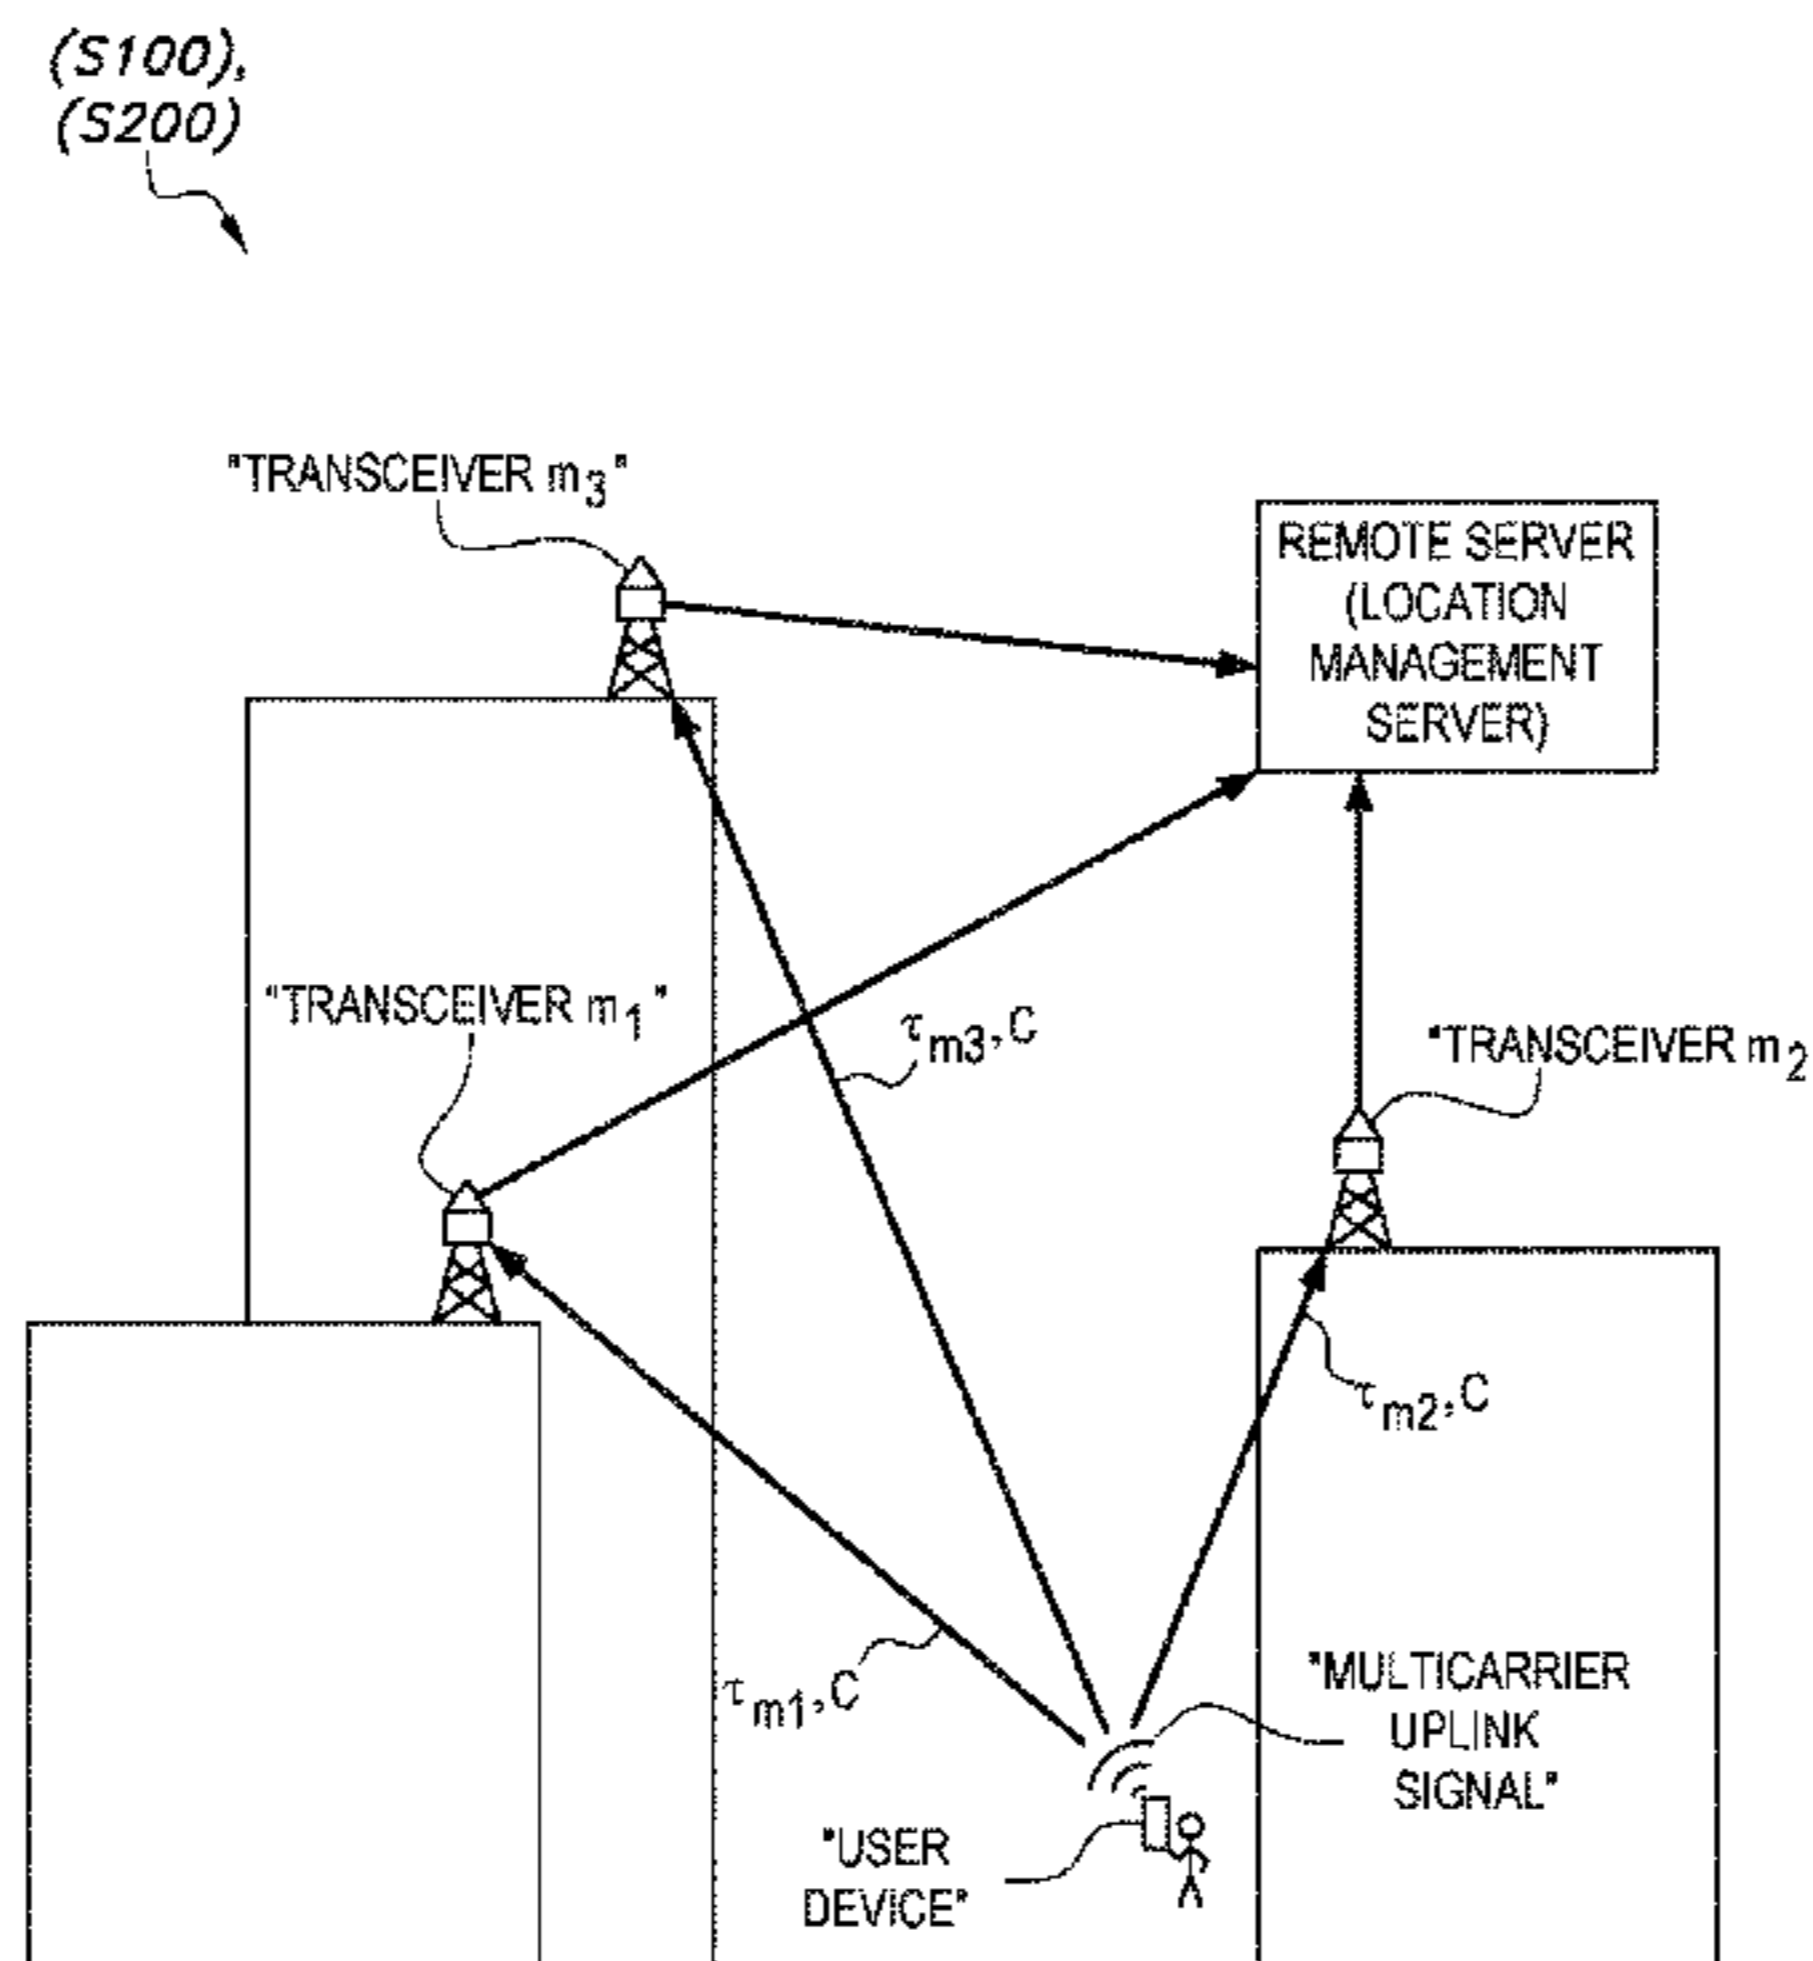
(S100),
(S200)

"TRANSCEIVER $m_3$"

REMOTE SERVER (LOCATION MANAGEMENT SERVER)

"TRANSCEIVER $m_1$"

$\tau_{m3},C$

"TRANSCEIVER $m_2$

$\tau_{m2},C$

$\tau_{m1},C$

"MULTICARRIER UPLINK SIGNAL"

"USER DEVICE"